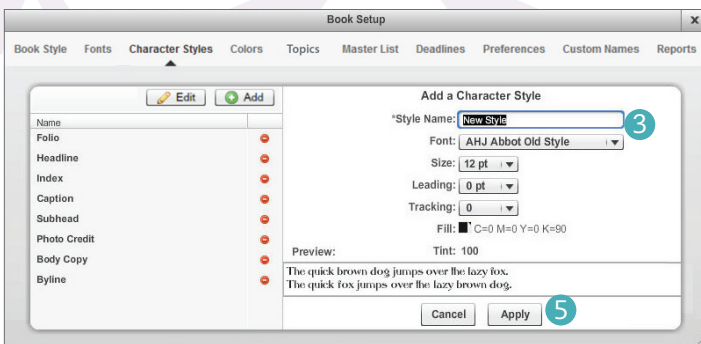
Book Setup

×

Book Style Fonts Character Styles Colors Topics Master List Deadlines Preferences Custom Names Reports

Edit Add

Name

Folio

Headline

Index

Caption

Subhead

Photo Credit

Body Copy

Byline

Add a Character Style

*Style Name: New Style

3

Font: AHJ Abbot Old Style

Size: 12 pt

Leading: 0 pt

Tracking: 0

Fill: C=0 M=0 Y=0 K=90

Preview:

Tint: 100

The quick brown dog jumps over the lazy fox.
The quick fox jumps over the lazy brown dog.

Cancel Apply

5